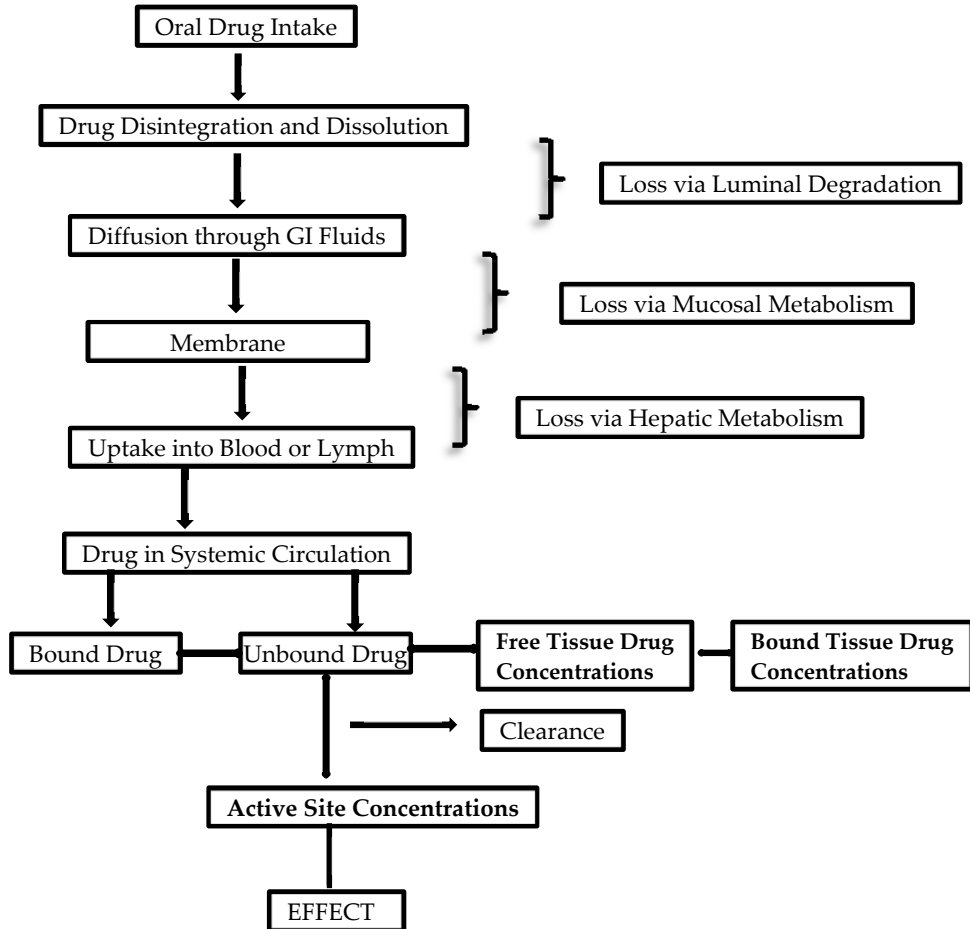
Oral Drug Intake

Drug Disintegration and Dissolution

Loss via Luminal Degradation

Diffusion through GI Fluids

Loss via Mucosal Metabolism

Membrane

Loss via Hepatic Metabolism

Uptake into Blood or Lymph

Drug in Systemic Circulation

Bound Drug

Unbound Drug

Free Tissue Drug Concentrations

Bound Tissue Drug Concentrations

Clearance

Active Site Concentrations

EFFECT